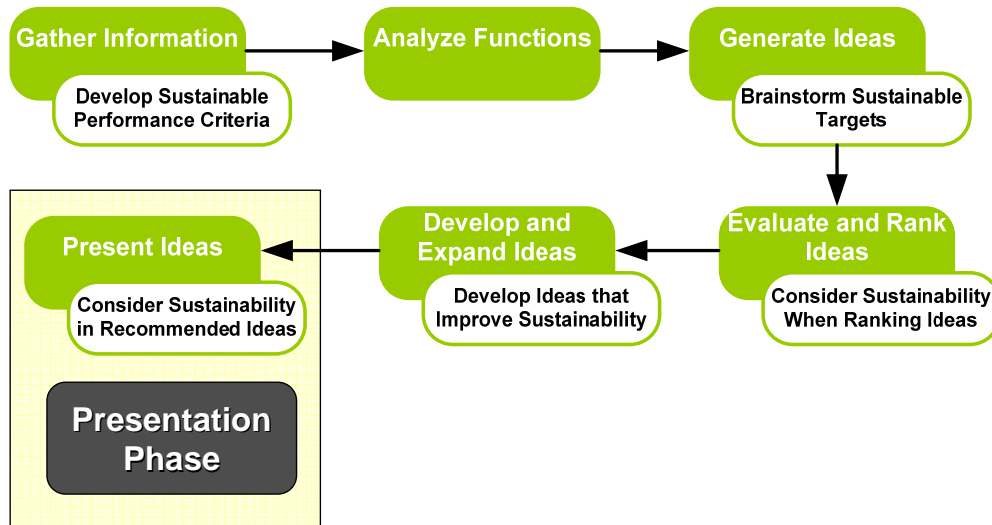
Gather Information

Develop Sustainable Performance Criteria

Analyze Functions

Generate Ideas

Brainstorm Sustainable Targets

Evaluate and Rank Ideas

Consider Sustainability When Ranking Ideas

Develop and Expand Ideas

Develop Ideas that Improve Sustainability

Present Ideas

Consider Sustainability in Recommended Ideas

Presentation Phase